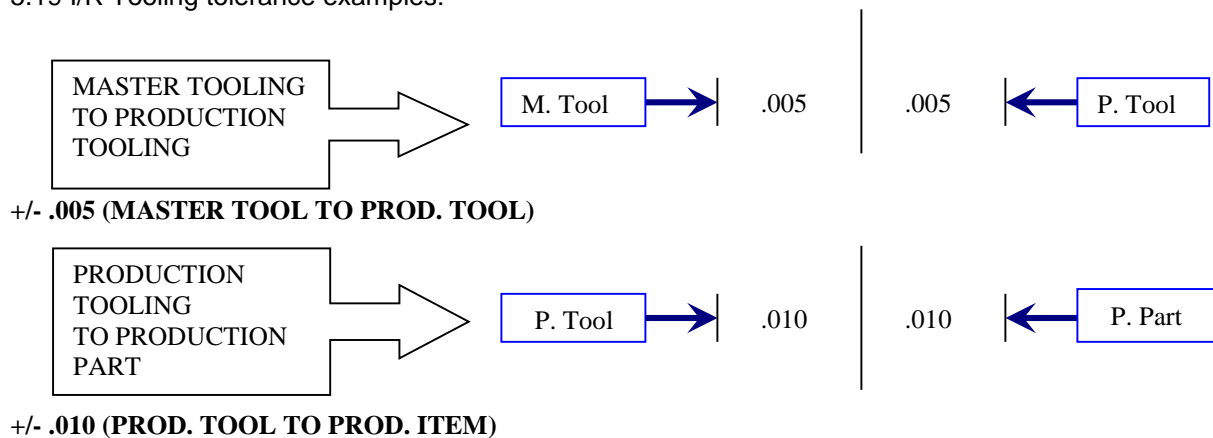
3.19 I/R Tooling tolerance examples:

MASTER TOOLING TO PRODUCTION TOOLING

M. Tool

.005

.005

P. Tool

+/- .005 (MASTER TOOL TO PROD. TOOL)

PRODUCTION TOOLING TO PRODUCTION PART

P. Tool

.010

.010

P. Part

+/- .010 (PROD. TOOL TO PROD. ITEM)